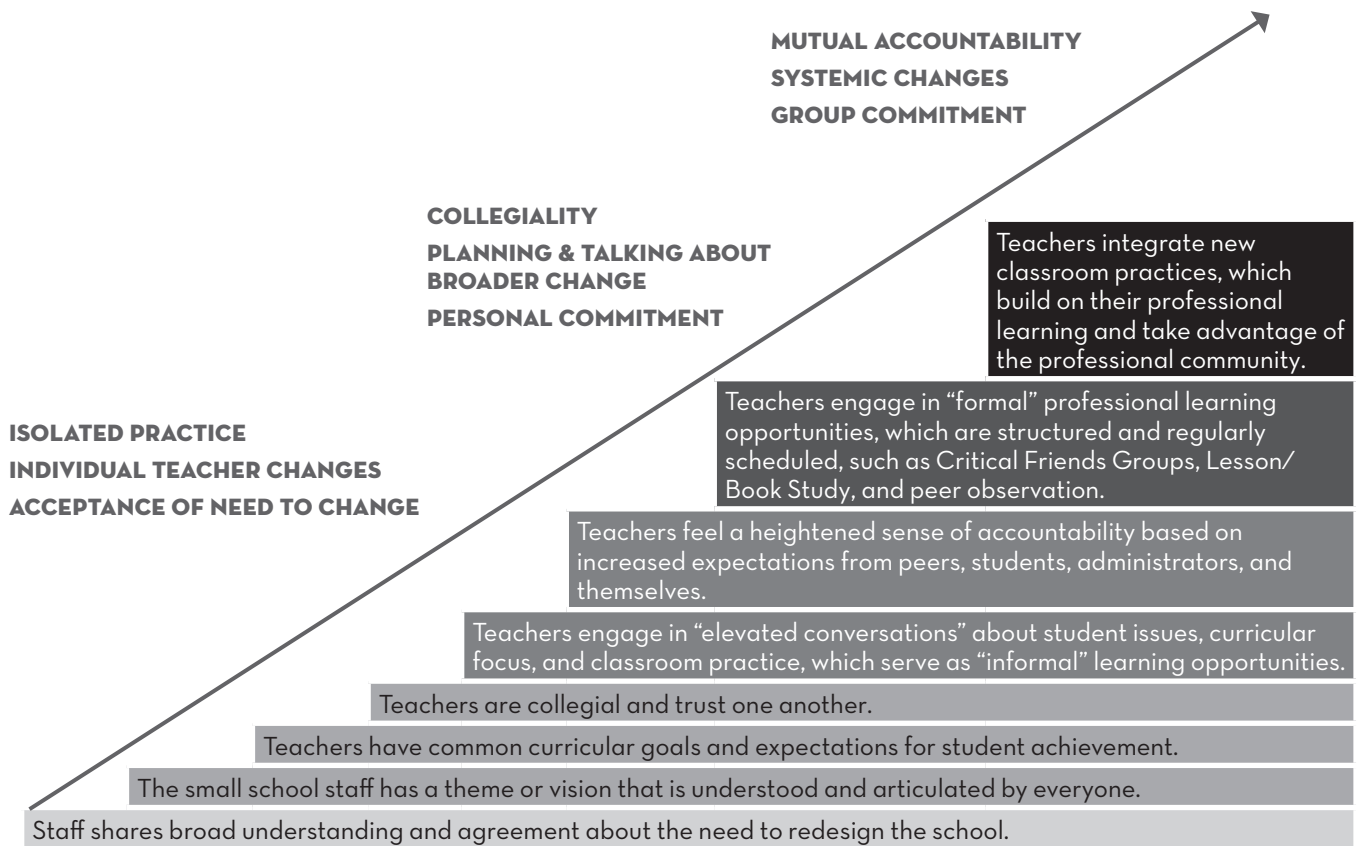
MUTUAL ACCOUNTABILITY
SYSTEMIC CHANGES
GROUP COMMITMENT

COLLEGIALITY
PLANNING & TALKING ABOUT BROADER CHANGE
PERSONAL COMMITMENT

ISOLATED PRACTICE
INDIVIDUAL TEACHER CHANGES
ACCEPTANCE OF NEED TO CHANGE

Teachers integrate new classroom practices, which build on their professional learning and take advantage of the professional community.

Teachers engage in "formal" professional learning opportunities, which are structured and regularly scheduled, such as Critical Friends Groups, Lesson/Book Study, and peer observation.

Teachers feel a heightened sense of accountability based on increased expectations from peers, students, administrators, and themselves.

Teachers engage in "elevated conversations" about student issues, curricular focus, and classroom practice, which serve as "informal" learning opportunities.

Teachers are collegial and trust one another.

Teachers have common curricular goals and expectations for student achievement.

The small school staff has a theme or vision that is understood and articulated by everyone.

Staff shares broad understanding and agreement about the need to redesign the school.